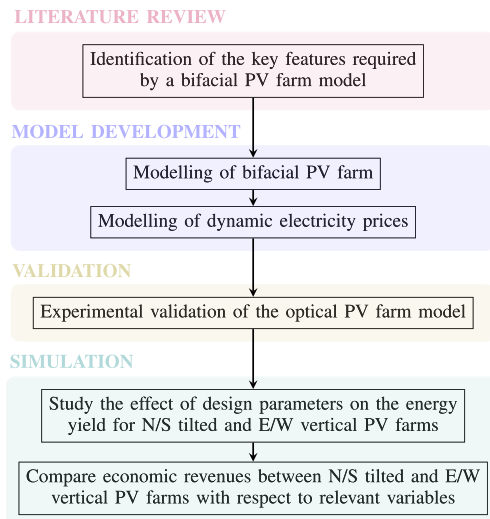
LITERATURE REVIEW

Identification of the key features required by a bifacial PV farm model

MODEL DEVELOPMENT

Modelling of bifacial PV farm

Modelling of dynamic electricity prices

VALIDATION

Experimental validation of the optical PV farm model

SIMULATION

Study the effect of design parameters on the energy yield for N/S tilted and E/W vertical PV farms

Compare economic revenues between N/S tilted and E/W vertical PV farms with respect to relevant variables